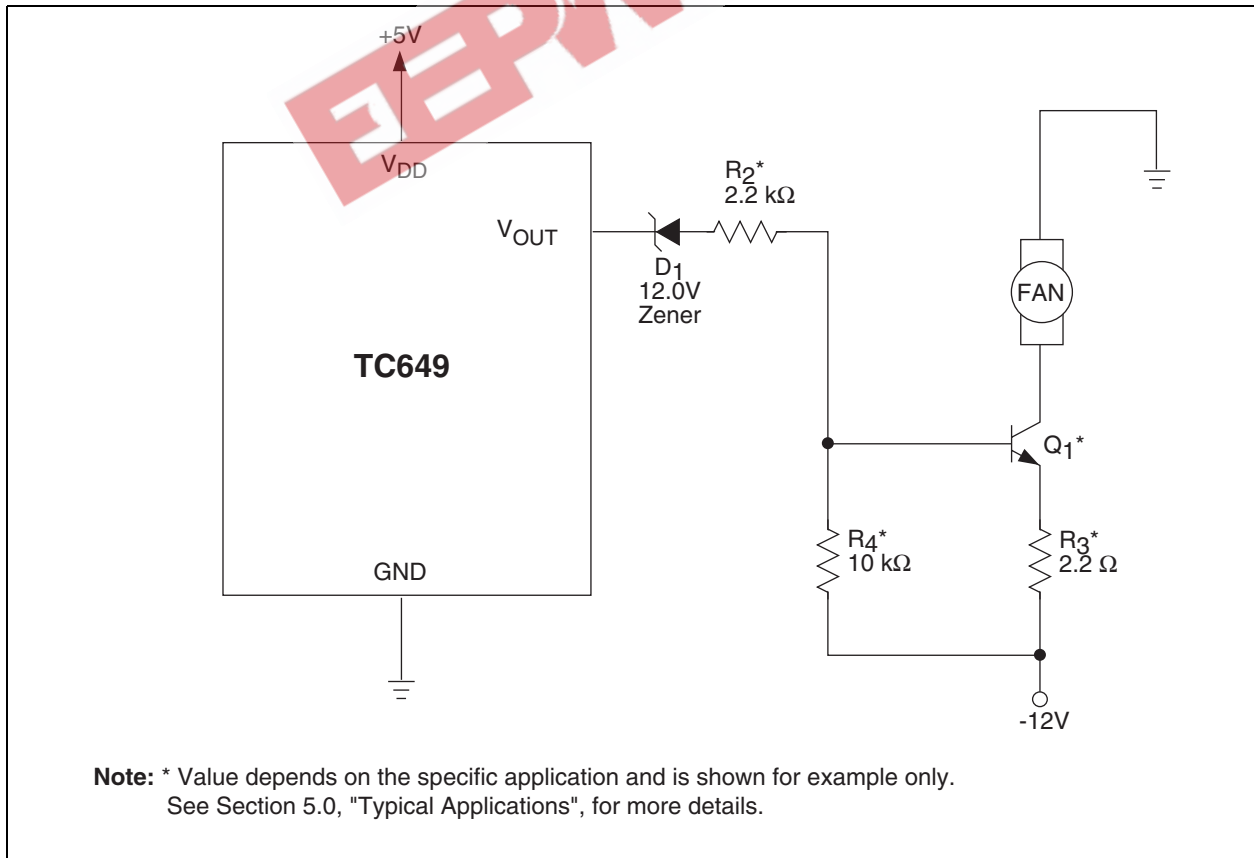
+5V

$V_{DD}$

$V_{OUT}$

TC649

GND

$R_2$*
2.2 kΩ

$D_1$
12.0V
Zener

FAN

$Q_1$*

$R_4$*
10 kΩ

$R_3$*
2.2 Ω

-12V

**Note:** * Value depends on the specific application and is shown for example only. See Section 5.0, "Typical Applications", for more details.